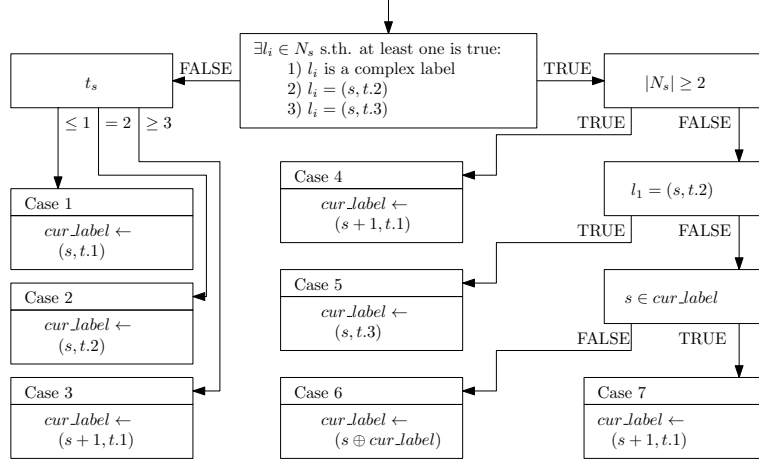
$\exists l_i \in N_s$ s.th. at least one is true:
1) $l_i$ is a complex label
2) $l_i = (s, t.2)$
3) $l_i = (s, t.3)$

FALSE

TRUE

$t_s$

$\leq 1$ $= 2$ $\geq 3$

$|N_s| \geq 2$

TRUE

FALSE

Case 1
$cur\_label \leftarrow (s, t.1)$

Case 2
$cur\_label \leftarrow (s, t.2)$

Case 3
$cur\_label \leftarrow (s+1, t.1)$

Case 4
$cur\_label \leftarrow (s+1, t.1)$

$l_1 = (s, t.2)$

TRUE

FALSE

Case 5
$cur\_label \leftarrow (s, t.3)$

$s \in cur\_label$

FALSE

TRUE

Case 6
$cur\_label \leftarrow (s \oplus cur\_label)$

Case 7
$cur\_label \leftarrow (s+1, t.1)$